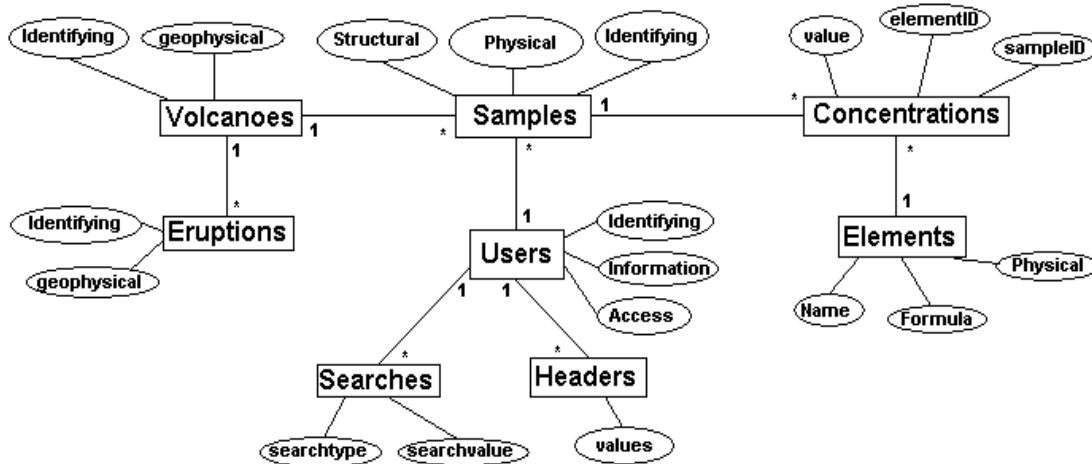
Identifying
geophysical
Structural
Physical
Identifying
value
elementID
sampleID
Volcanoes
1
*
Samples
1
*
Concentrations
1
*
*
Identifying
Eruptions
geophysical
1
Identifying
Users
Information
Access
*
1
Elements
Physical
Name
Formula
1
1
*
*
Searches
Headers
searchtype
searchvalue
values